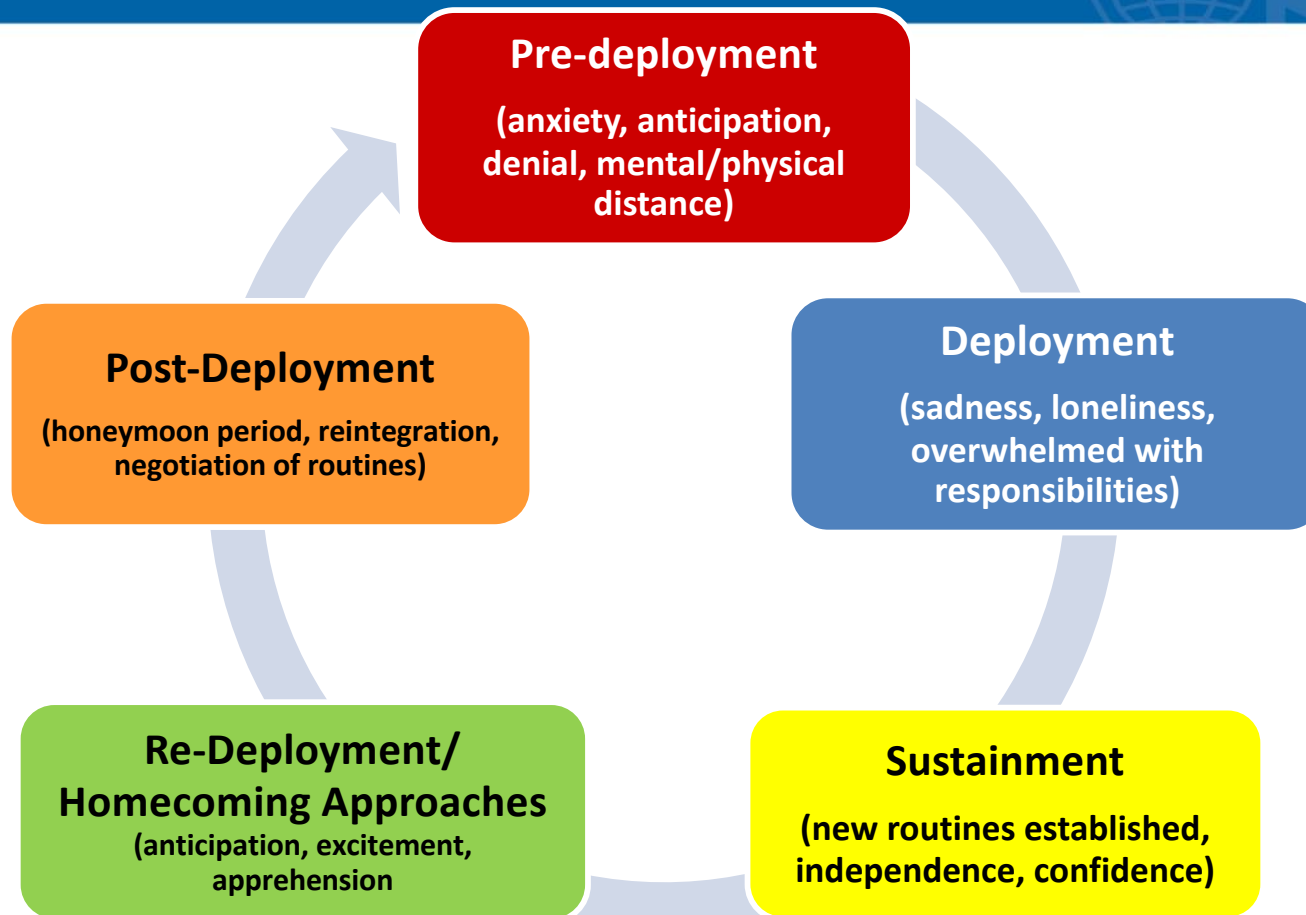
Pre-deployment
(anxiety, anticipation, denial, mental/physical distance)

Deployment
(sadness, loneliness, overwhelmed with responsibilities)

Sustainment
(new routines established, independence, confidence)

Re-Deployment/ Homecoming Approaches
(anticipation, excitement, apprehension

Post-Deployment
(honeymoon period, reintegration, negotiation of routines)